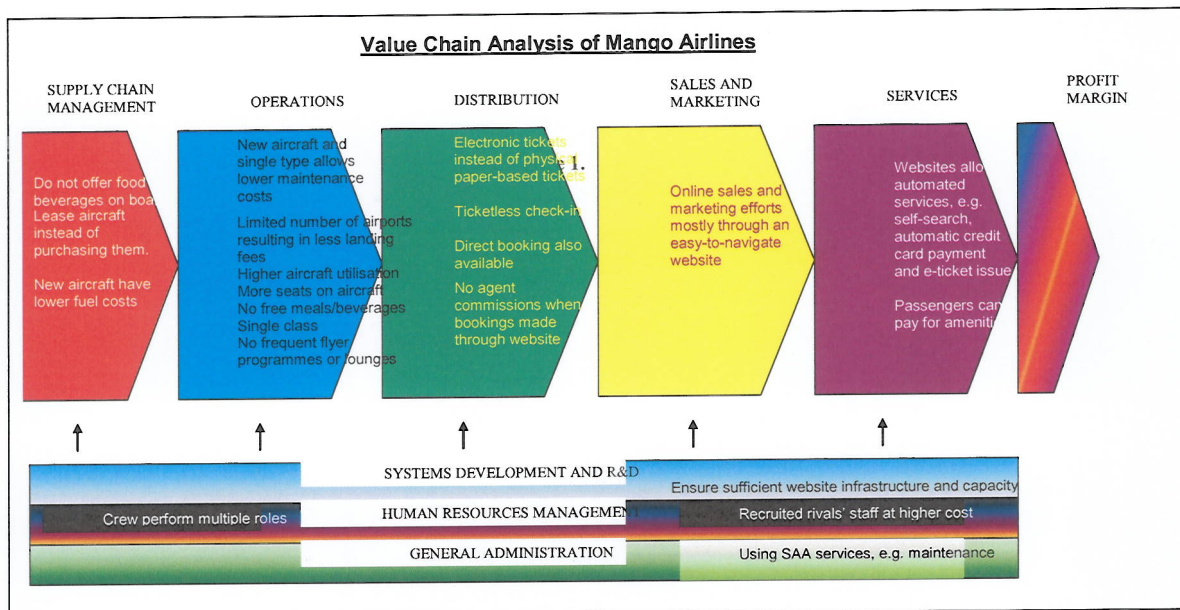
Value Chain Analysis of Mango Airlines

SUPPLY CHAIN MANAGEMENT

OPERATIONS

DISTRIBUTION

SALES AND MARKETING

SERVICES

PROFIT MARGIN

Do not offer food beverages on boa
Lease aircraft instead of purchasing them.

New aircraft have lower fuel costs

New aircraft and single type allows lower maintenance costs

Limited number of airports resulting in less landing fees
Higher aircraft utilisation
More seats on aircraft
No free meals/beverages
Single class
No frequent flyer programmes or lounges

Electronic tickets instead of physical paper-based tickets

Ticketless check-in

Direct booking also available

No agent commissions when bookings made through website

1.

Online sales and marketing efforts mostly through an easy-to-navigate website

Websites allo automated services, e.g. self-search, automatic credit card payment and e-ticket issue

Passengers can pay for ameniti

SYSTEMS DEVELOPMENT AND R&D

Ensure sufficient website infrastructure and capacity

Crew perform multiple roles

HUMAN RESOURCES MANAGEMENT

Recruited rivals' staff at higher cost

GENERAL ADMINISTRATION

Using SAA services, e.g. maintenance